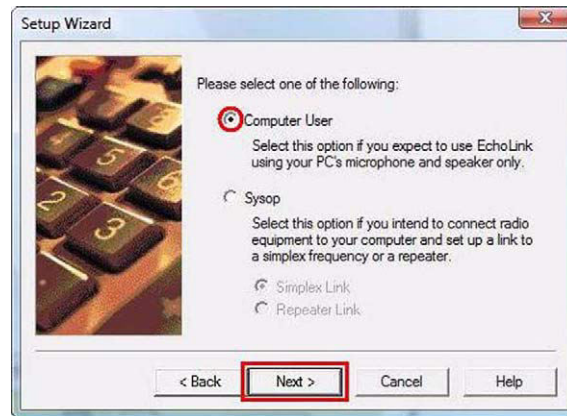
Setup Wizard

Please select one of the following:

Computer User

Select this option if you expect to use EchoLink using your PC's microphone and speaker only.

Sysop

Select this option if you intend to connect radio equipment to your computer and set up a link to a simplex frequency or a repeater.

Simplex Link

Repeater Link

< Back
Next >
Cancel
Help